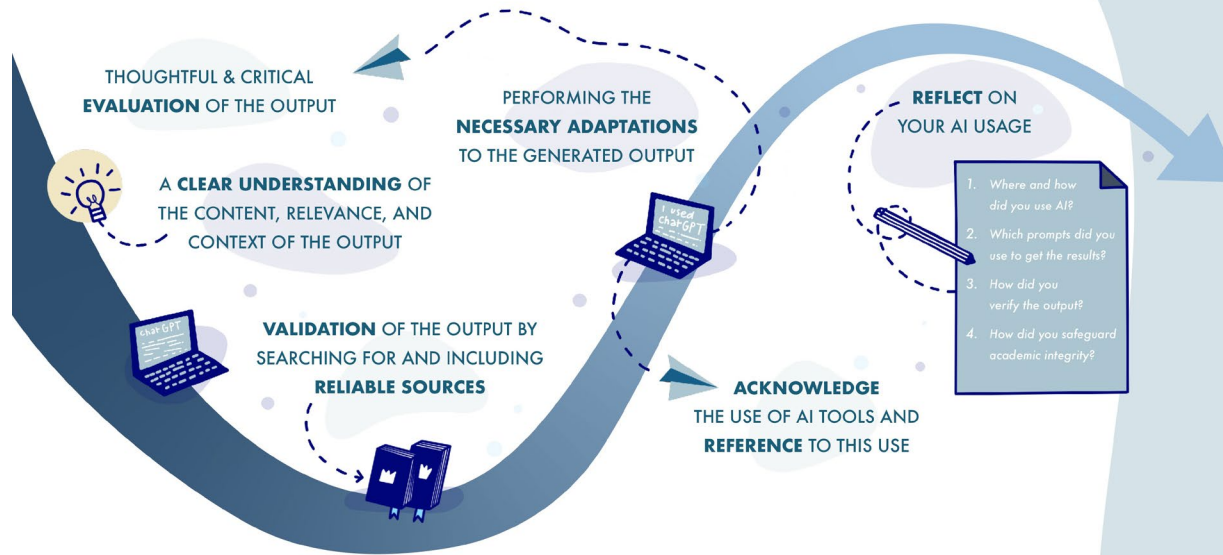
THOUGHTFUL & CRITICAL **EVALUATION** OF THE OUTPUT

A **CLEAR UNDERSTANDING** OF THE CONTENT, RELEVANCE, AND CONTEXT OF THE OUTPUT

chatGPT

**VALIDATION** OF THE OUTPUT BY SEARCHING FOR AND INCLUDING **RELIABLE SOURCES**

PERFORMING THE **NECESSARY ADAPTATIONS** TO THE GENERATED OUTPUT

I used chatGPT

**ACKNOWLEDGE** THE USE OF AI TOOLS AND **REFERENCE** TO THIS USE

**REFLECT** ON YOUR AI USAGE

1. Where and how did you use AI?
2. Which prompts did you use to get the results?
3. How did you verify the output?
4. How did you safeguard academic integrity?